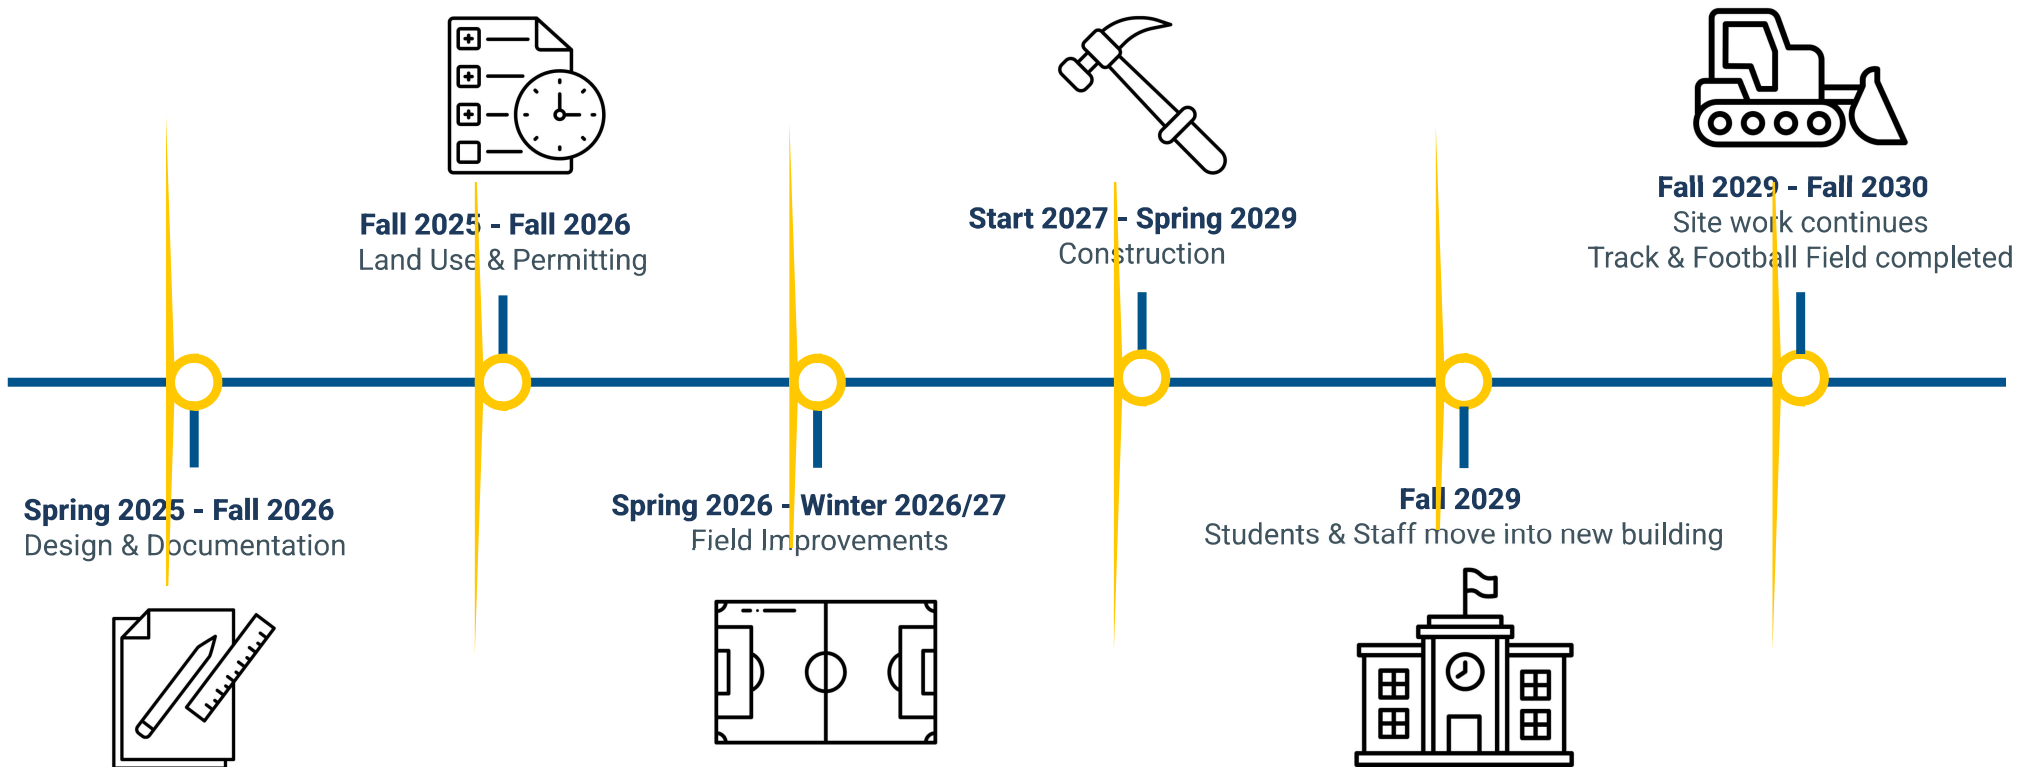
Fall 2025 - Fall 2026
Land Use & Permitting

Start 2027 - Spring 2029
Construction

Fall 2029 - Fall 2030
Site work continues
Track & Football Field completed

Spring 2025 - Fall 2026
Design & Documentation

Spring 2026 - Winter 2026/27
Field Improvements

Fall 2029
Students & Staff move into new building